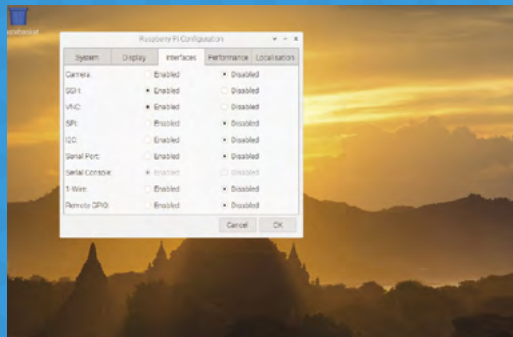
Wastebasket

Raspberry Pi Configuration

System | Display | Interfaces | Performance | Localisation

| | | |
|---|---|---|
| Camera: | Enabled | Disabled |
| SSH: | Enabled | Disabled |
| VNC: | Enabled | Disabled |
| SPI: | Enabled | Disabled |
| I2C: | Enabled | Disabled |
| Serial Port: | Enabled | Disabled |
| Serial Console: | Enabled | Disabled |
| 1-Wire: | Enabled | Disabled |
| Remote GPIO: | Enabled | Disabled |

Cancel OK